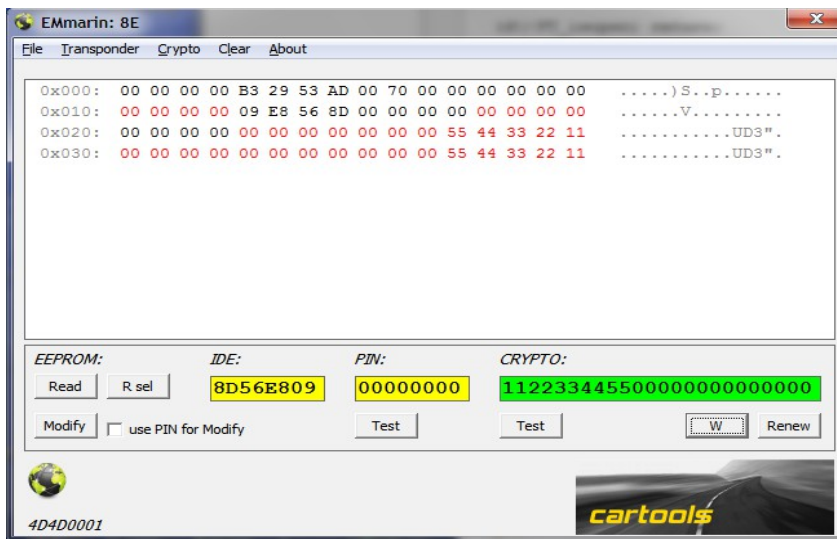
EMmarin: 8E

File Transponder Crypto Clear About

0x000: 00 00 00 00 B3 29 53 AD 00 70 00 00 00 00 00 00 .....)S..p......
0x010: 00 00 00 00 09 E8 56 8D 00 00 00 00 00 00 00 00 ......V.........
0x020: 00 00 00 00 00 00 00 00 00 00 00 55 44 33 22 11 ...........UD3".
0x030: 00 00 00 00 00 00 00 00 00 00 00 55 44 33 22 11 ...........UD3".

EEPROM: IDE: PIN: CRYPTO:

Read R sel 8D56E809 00000000 11223344550000000000000

Modify use PIN for Modify Test Test W Renew

4D4D0001

cartools